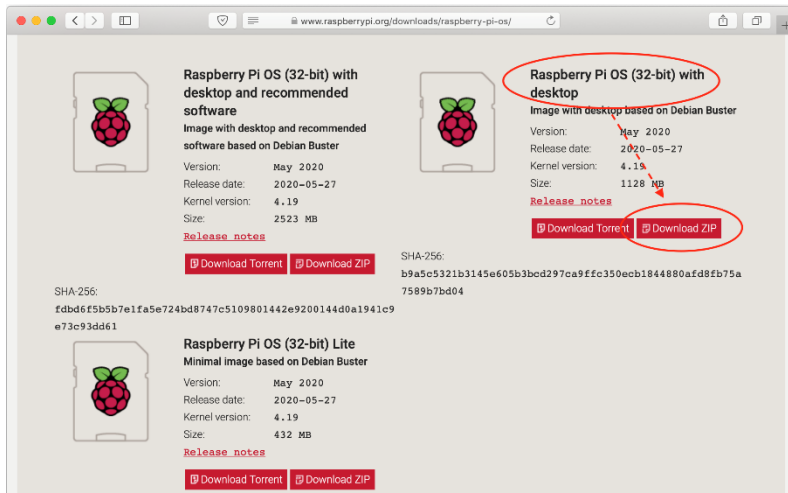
www.raspberrypi.org/downloads/raspberry-pi-os/

Raspberry Pi OS (32-bit) with desktop and recommended software

Image with desktop and recommended software based on Debian Buster

| | |
|---|---|
| Version: | May 2020 |
| Release date: | 2020-05-27 |
| Kernel version: | 4.19 |
| Size: | 2523 MB |

Release notes

Download Torrent Download ZIP

SHA-256:
fdbd6f5b5b7e1fa5e724bd8747c5109801442e9200144d0a1941c9e73c93dd61

Raspberry Pi OS (32-bit) with desktop

Image with desktop based on Debian Buster

| | |
|---|---|
| Version: | May 2020 |
| Release date: | 2020-05-27 |
| Kernel version: | 4.19 |
| Size: | 1128 MB |

Release notes

Download Torrent Download ZIP

SHA-256:
b9a5c5321b3145e605b3bcd297ca9ffc350ecb1844880afd8fb75a7589b7bd04

Raspberry Pi OS (32-bit) Lite

Minimal image based on Debian Buster

| | |
|---|---|
| Version: | May 2020 |
| Release date: | 2020-05-27 |
| Kernel version: | 4.19 |
| Size: | 432 MB |

Release notes

Download Torrent Download ZIP